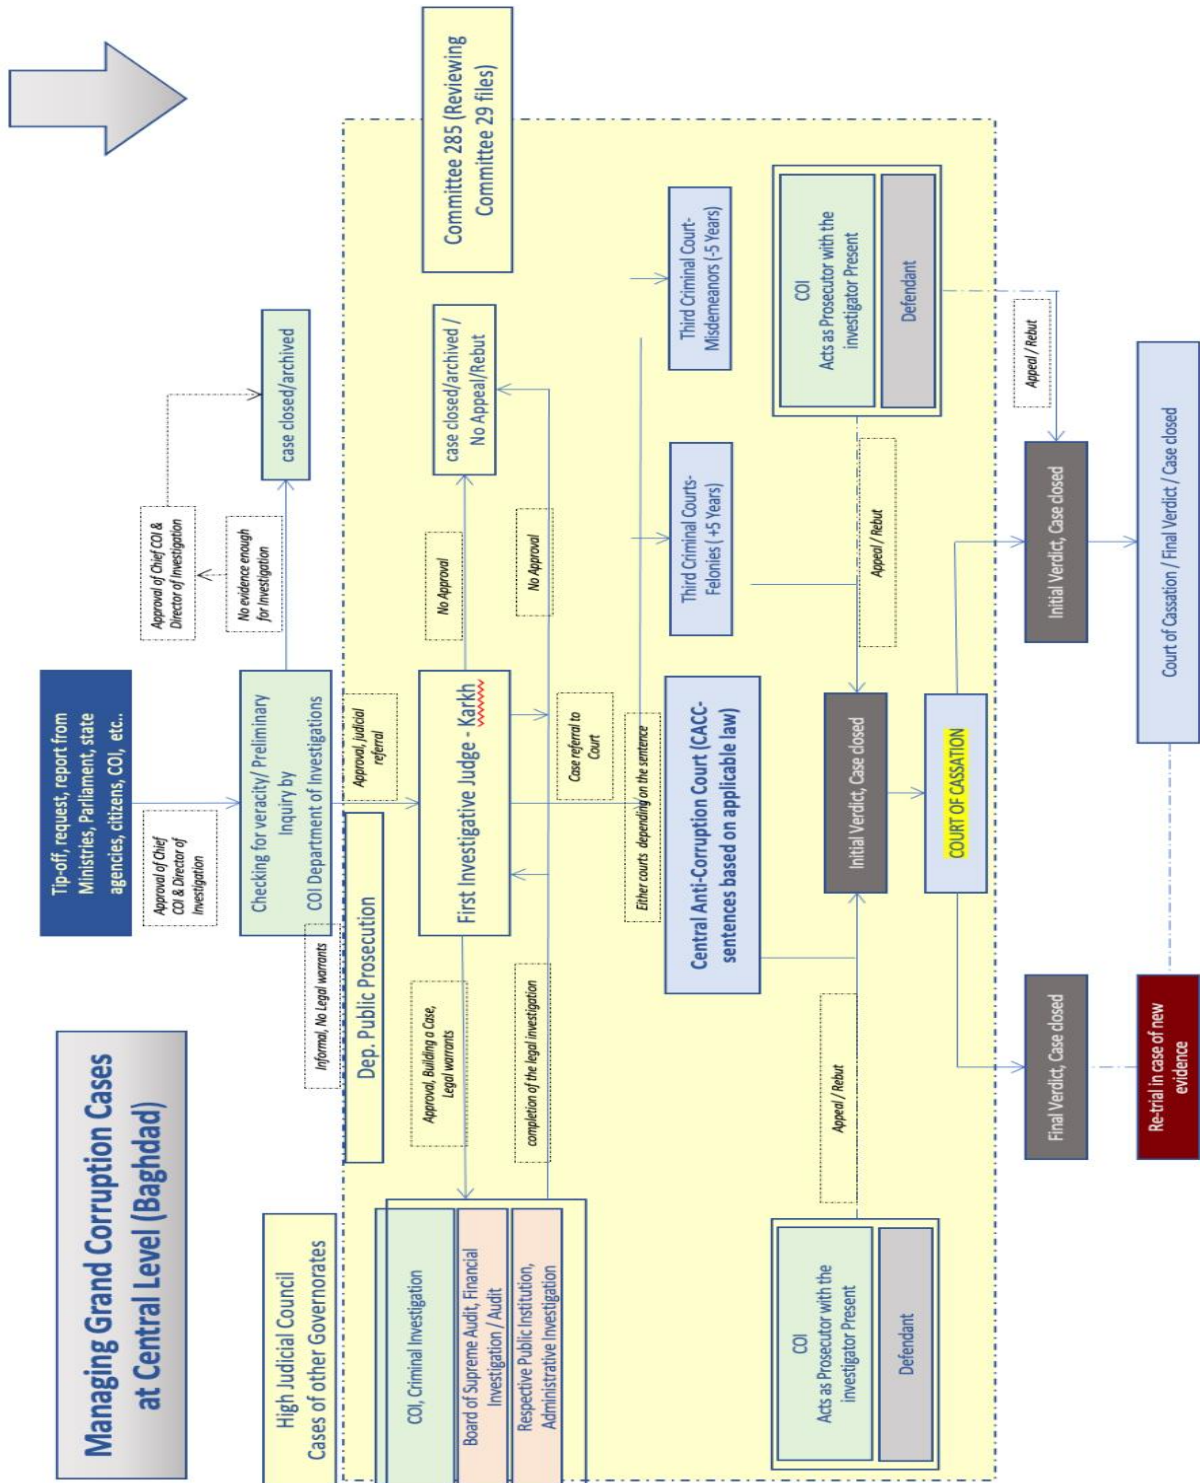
Managing Grand Corruption Cases at Central Level (Baghdad)

High Judicial Council Cases of other Governorates

Tip-off, request, report from Ministries, Parliament, state agencies, citizens, COI, etc..

Approval of Chief COI & Director of Investigation

Checking for veracity/ Preliminary Inquiry by COI Department of Investigations

Approval of Chief COI & Director of Investigation

No evidence enough for investigation

case closed/archived

Committee 285 (Reviewing Committee 29 files)

Informal, No Legal warrants

Dep. Public Prosecution

Approval, judicial referral

First Investigative Judge - Karkh

No Approval

case closed/archived / No Appeal/Rebut

No Approval

Case referral to Court

Either courts depending on the sentence

Approval, Building a Case, Legal warrants

completion of the legal investigation

COI, Criminal Investigation

Board of Supreme Audit, Financial Investigation / Audit

Respective Public Institution, Administrative Investigation

Central Anti-Corruption Court (CACC- sentences based on applicable law)

Third Criminal Courts- Felonies (+5 Years)

Third Criminal Court- Misdemeanors (-5 Years)

COI Acts as Prosecutor with the investigator Present

Defendant

Appeal / Rebut

Appeal / Rebut

Appeal / Rebut

Initial Verdict, Case closed

COURT OF CASSATION

Initial Verdict, Case closed

Court of Cassation / Final Verdict / Case closed

Final Verdict, Case closed

Re-trial in case of new evidence

COI Acts as Prosecutor with the investigator Present

Defendant